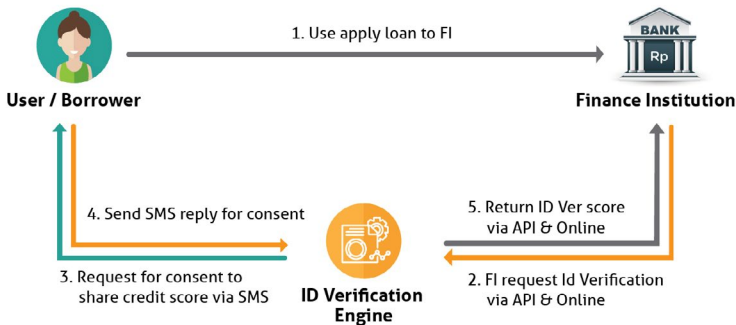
1. Use apply loan to FI

BANK

Rp

User / Borrower

Finance Institution

4. Send SMS reply for consent

3. Request for consent to share credit score via SMS

ID Verification Engine

5. Return ID Ver score via API & Online

2. FI request Id Verification via API & Online